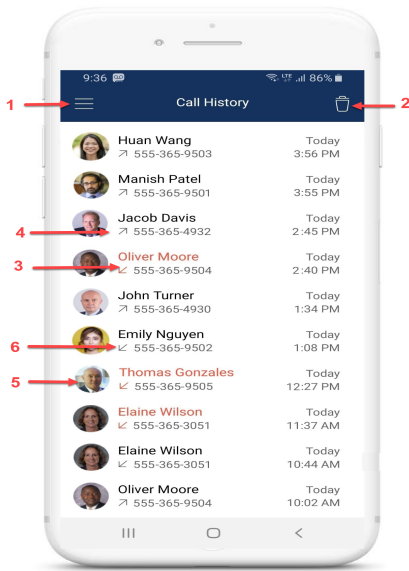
9:36 LTE 86%

1

Call History

2

Huan Wang
↗ 555-365-9503
Today
3:56 PM

Manish Patel
↗ 555-365-9501
Today
3:55 PM

4

Jacob Davis
↗ 555-365-4932
Today
2:45 PM

3

Oliver Moore
↙ 555-365-9504
Today
2:40 PM

John Turner
↗ 555-365-4930
Today
1:34 PM

6

Emily Nguyen
↙ 555-365-9502
Today
1:08 PM

5

Thomas Gonzales
↙ 555-365-9505
Today
12:27 PM

Elaine Wilson
↙ 555-365-3051
Today
11:37 AM

Elaine Wilson
↙ 555-365-3051
Today
10:44 AM

Oliver Moore
↗ 555-365-9504
Today
10:02 AM